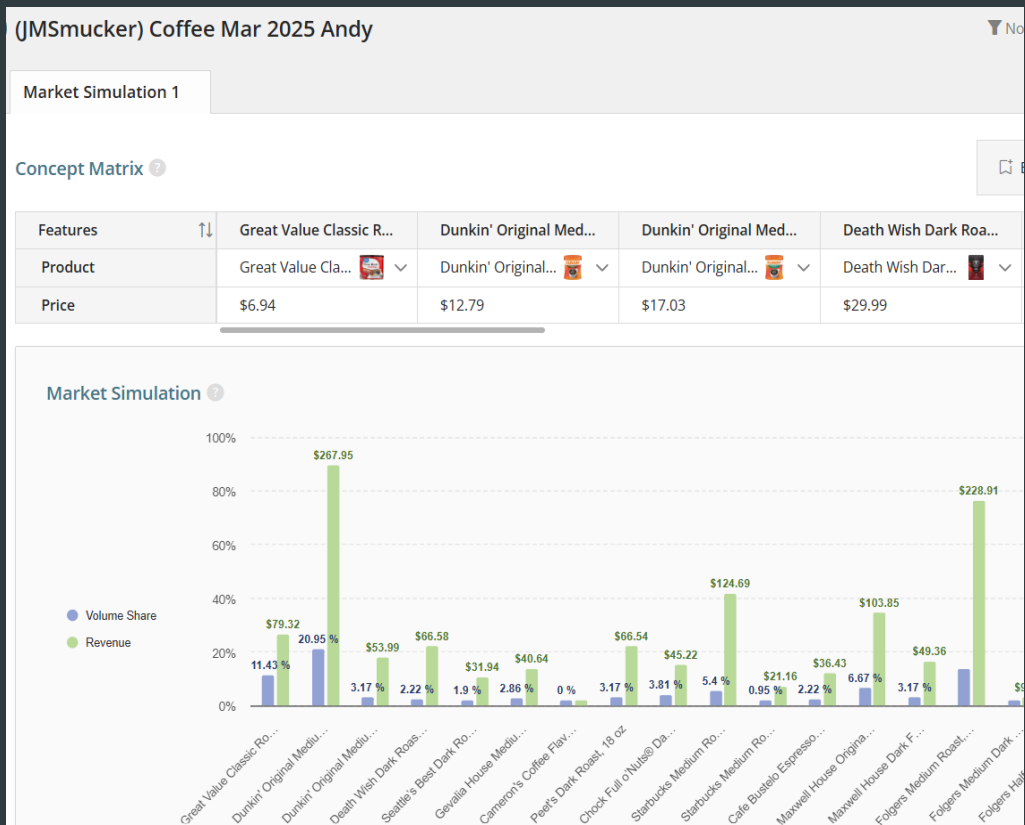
(JMSmucker) Coffee Mar 2025 Andy

No

Market Simulation 1

Concept Matrix ?

| Features | Great Value Classic R... | Dunkin' Original Med... | Dunkin' Original Med... | Death Wish Dark Roa... |
|---|---|---|---|---|
| Product | Great Value Cla... | Dunkin' Original... | Dunkin' Original... | Death Wish Dar... |
| Price | $6.94 | $12.79 | $17.03 | $29.99 |

Market Simulation ?

Volume Share
Revenue

100%
80%
60%
40%
20%
0%

11.43 % $79.32
20.95 % $267.95
3.17 % $53.99
2.22 % $66.58
1.9 % $31.94
2.86 % $40.64
0 %
3.17 % $66.54
3.81 % $45.22
5.4 % $124.69
0.95 % $21.16
2.22 % $36.43
6.67 % $103.85
3.17 % $49.36
$228.91
$9

Great Value Classic Ro...
Dunkin' Original Mediu...
Dunkin' Original Mediu...
Death Wish Dark Roas...
Seattle's Best Dark Ro...
Gevalia House Mediu...
Cameron's Coffee Flav...
Peet's Dark Roast, 18 oz
Chock Full o'Nuts® Da...
Starbucks Medium Ro...
Starbucks Medium Ro...
Cafe Bustelo Espresso...
Maxwell House Origina...
Maxwell House Dark F...
Folgers Medium Roast...
Folgers Medium Dark ...
Folgers Ha